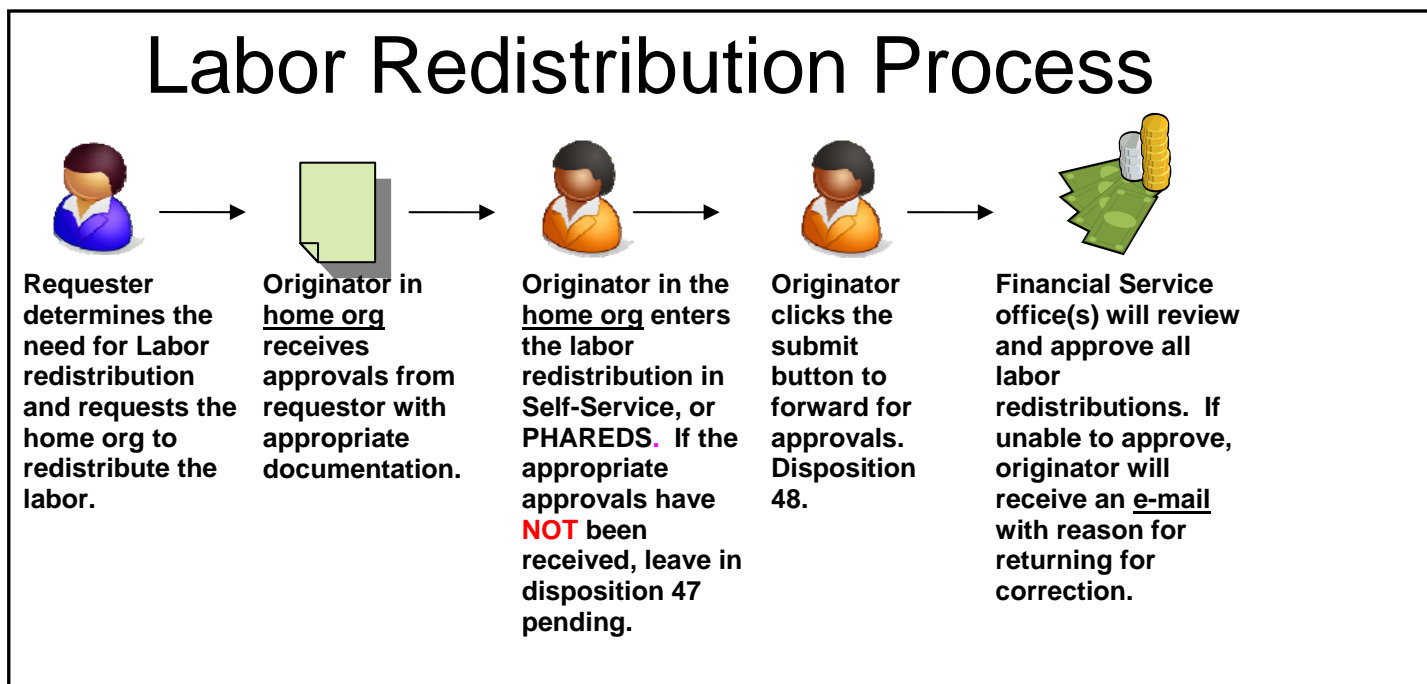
Labor Redistribution Process

Requester determines the need for Labor redistribution and requests the home org to redistribute the labor.

Originator in home org receives approvals from requestor with appropriate documentation.

Originator in the home org enters the labor redistribution in Self-Service, or PHAREDS. If the appropriate approvals have NOT been received, leave in disposition 47 pending.

Originator clicks the submit button to forward for approvals. Disposition 48.

Financial Service office(s) will review and approve all labor redistributions. If unable to approve, originator will receive an e-mail with reason for returning for correction.